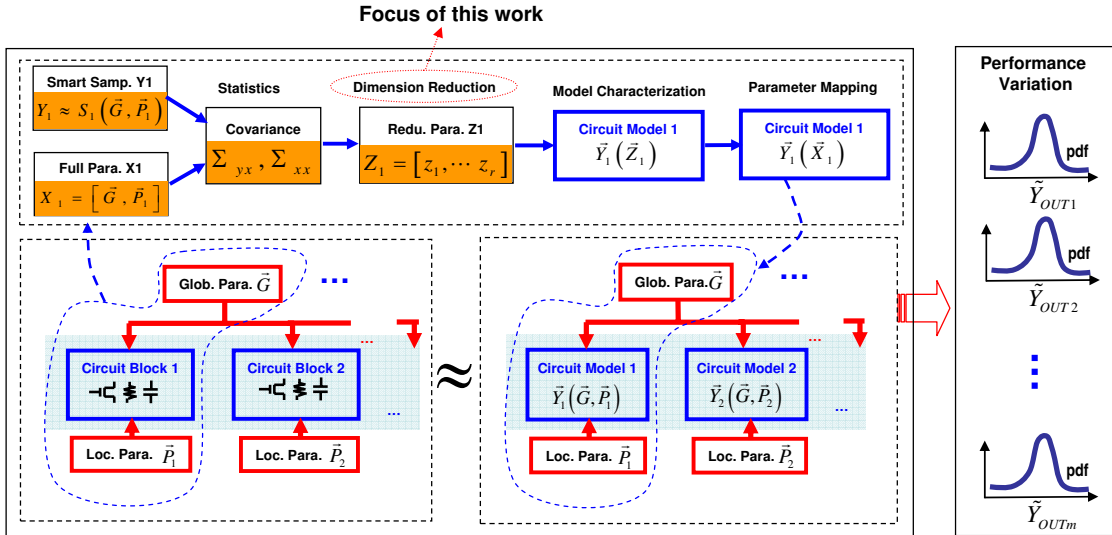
Focus of this work

Smart Samp. Y1
$Y_1 \approx S_1\left(\vec{G}, \vec{P}_1\right)$

Full Para. X1
$X_1 = \left[\vec{G}, \vec{P}_1\right]$

Statistics

Covariance
$\Sigma_{yx}, \Sigma_{xx}$

Dimension Reduction

Redu. Para. Z1
$Z_1 = \left[z_1, \cdots z_r\right]$

Model Characterization

Circuit Model 1
$\vec{Y}_1\left(\vec{Z}_1\right)$

Parameter Mapping

Circuit Model 1
$\vec{Y}_1\left(\vec{X}_1\right)$

Performance Variation

pdf
$\tilde{Y}_{OUT1}$

pdf
$\tilde{Y}_{OUT2}$

pdf
$\tilde{Y}_{OUTm}$

Glob. Para. $\vec{G}$

...

Circuit Block 1

Circuit Block 2

...

Loc. Para. $\vec{P}_1$

Loc. Para. $\vec{P}_2$

$\approx$

Glob. Para. $\vec{G}$

...

Circuit Model 1
$\vec{Y}_1\left(\vec{G}, \vec{P}_1\right)$

Circuit Model 2
$\vec{Y}_2\left(\vec{G}, \vec{P}_2\right)$

...

Loc. Para. $\vec{P}_1$

Loc. Para. $\vec{P}_2$